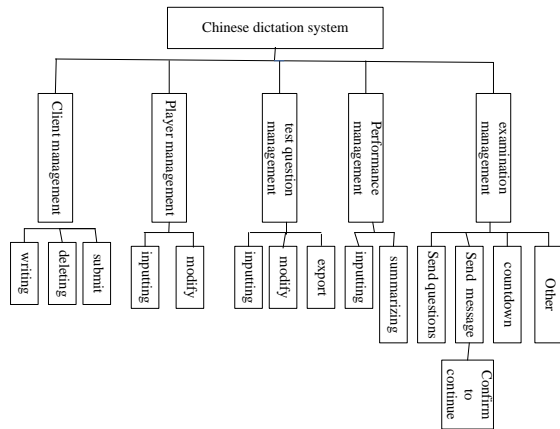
Chinese dictation system

Client management

writing

deleting

submit

Player management

inputting

modify

test question management

inputting

modify

export

Performance management

inputting

summarizing

examination management

Send questions

Send message

Confirm to continue

countdown

Other